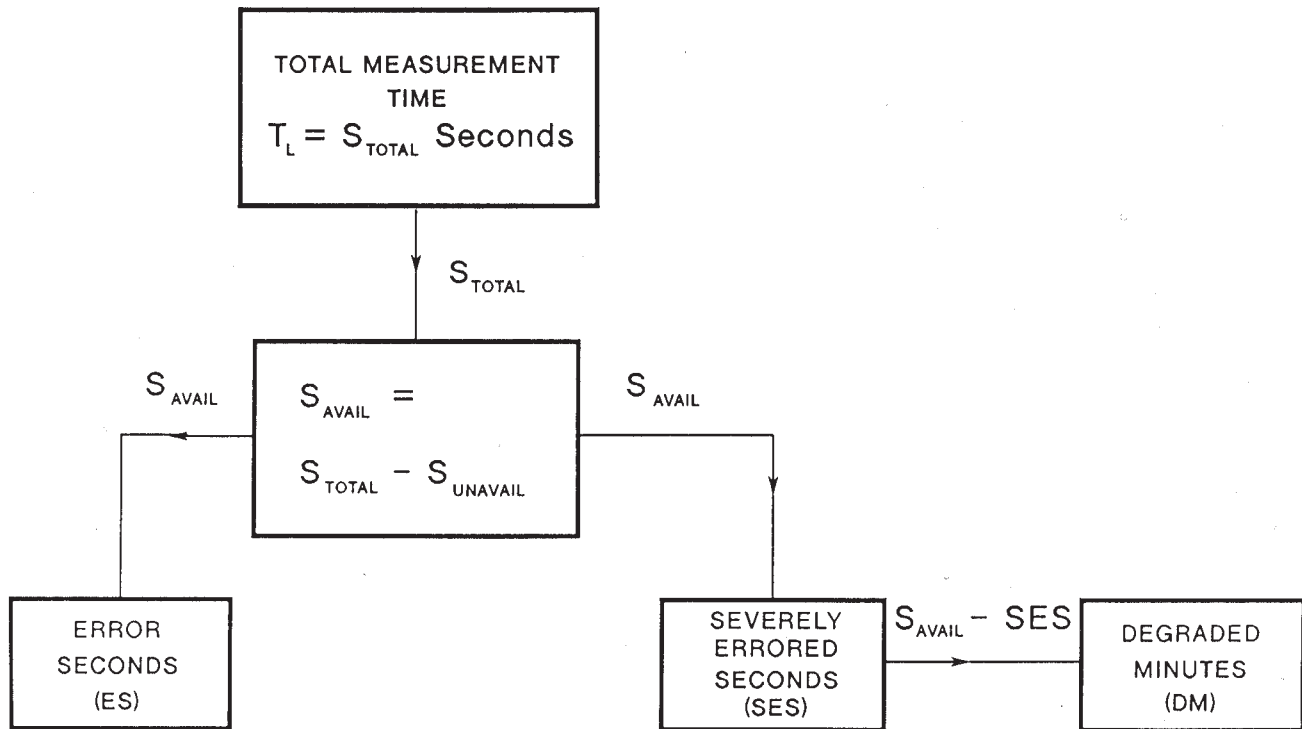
TOTAL MEASUREMENT TIME
$T_L = S_{TOTAL}$ Seconds

$S_{TOTAL}$

$S_{AVAIL}$

$S_{AVAIL} =$

$S_{TOTAL} - S_{UNAVAIL}$

$S_{AVAIL}$

ERROR SECONDS (ES)

SEVERELY ERRORED SECONDS (SES)

$S_{AVAIL}$ – SES

DEGRADED MINUTES (DM)